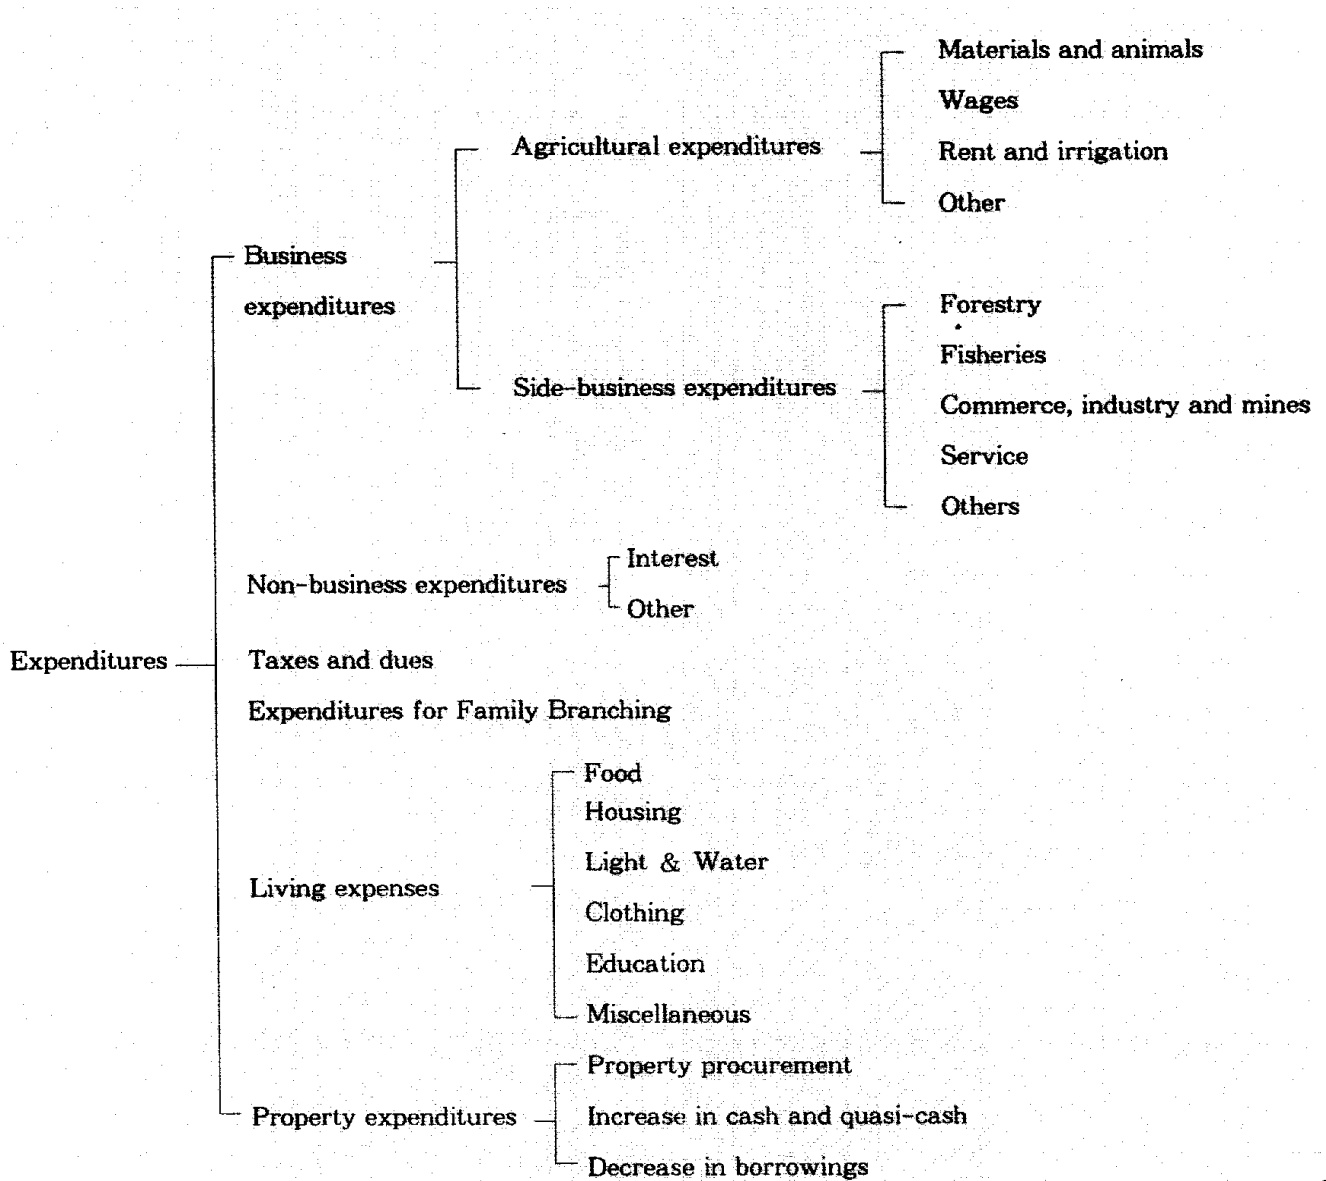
Materials and animals
Wages
Agricultural expenditures
Rent and irrigation
Other
Business expenditures
Forestry
Fisheries
Side-business expenditures
Commerce, industry and mines
Service
Others
Non-business expenditures
Interest
Other
Expenditures
Taxes and dues
Expenditures for Family Branching
Living expenses
Food
Housing
Light & Water
Clothing
Education
Miscellaneous
Property expenditures
Property procurement
Increase in cash and quasi-cash
Decrease in borrowings